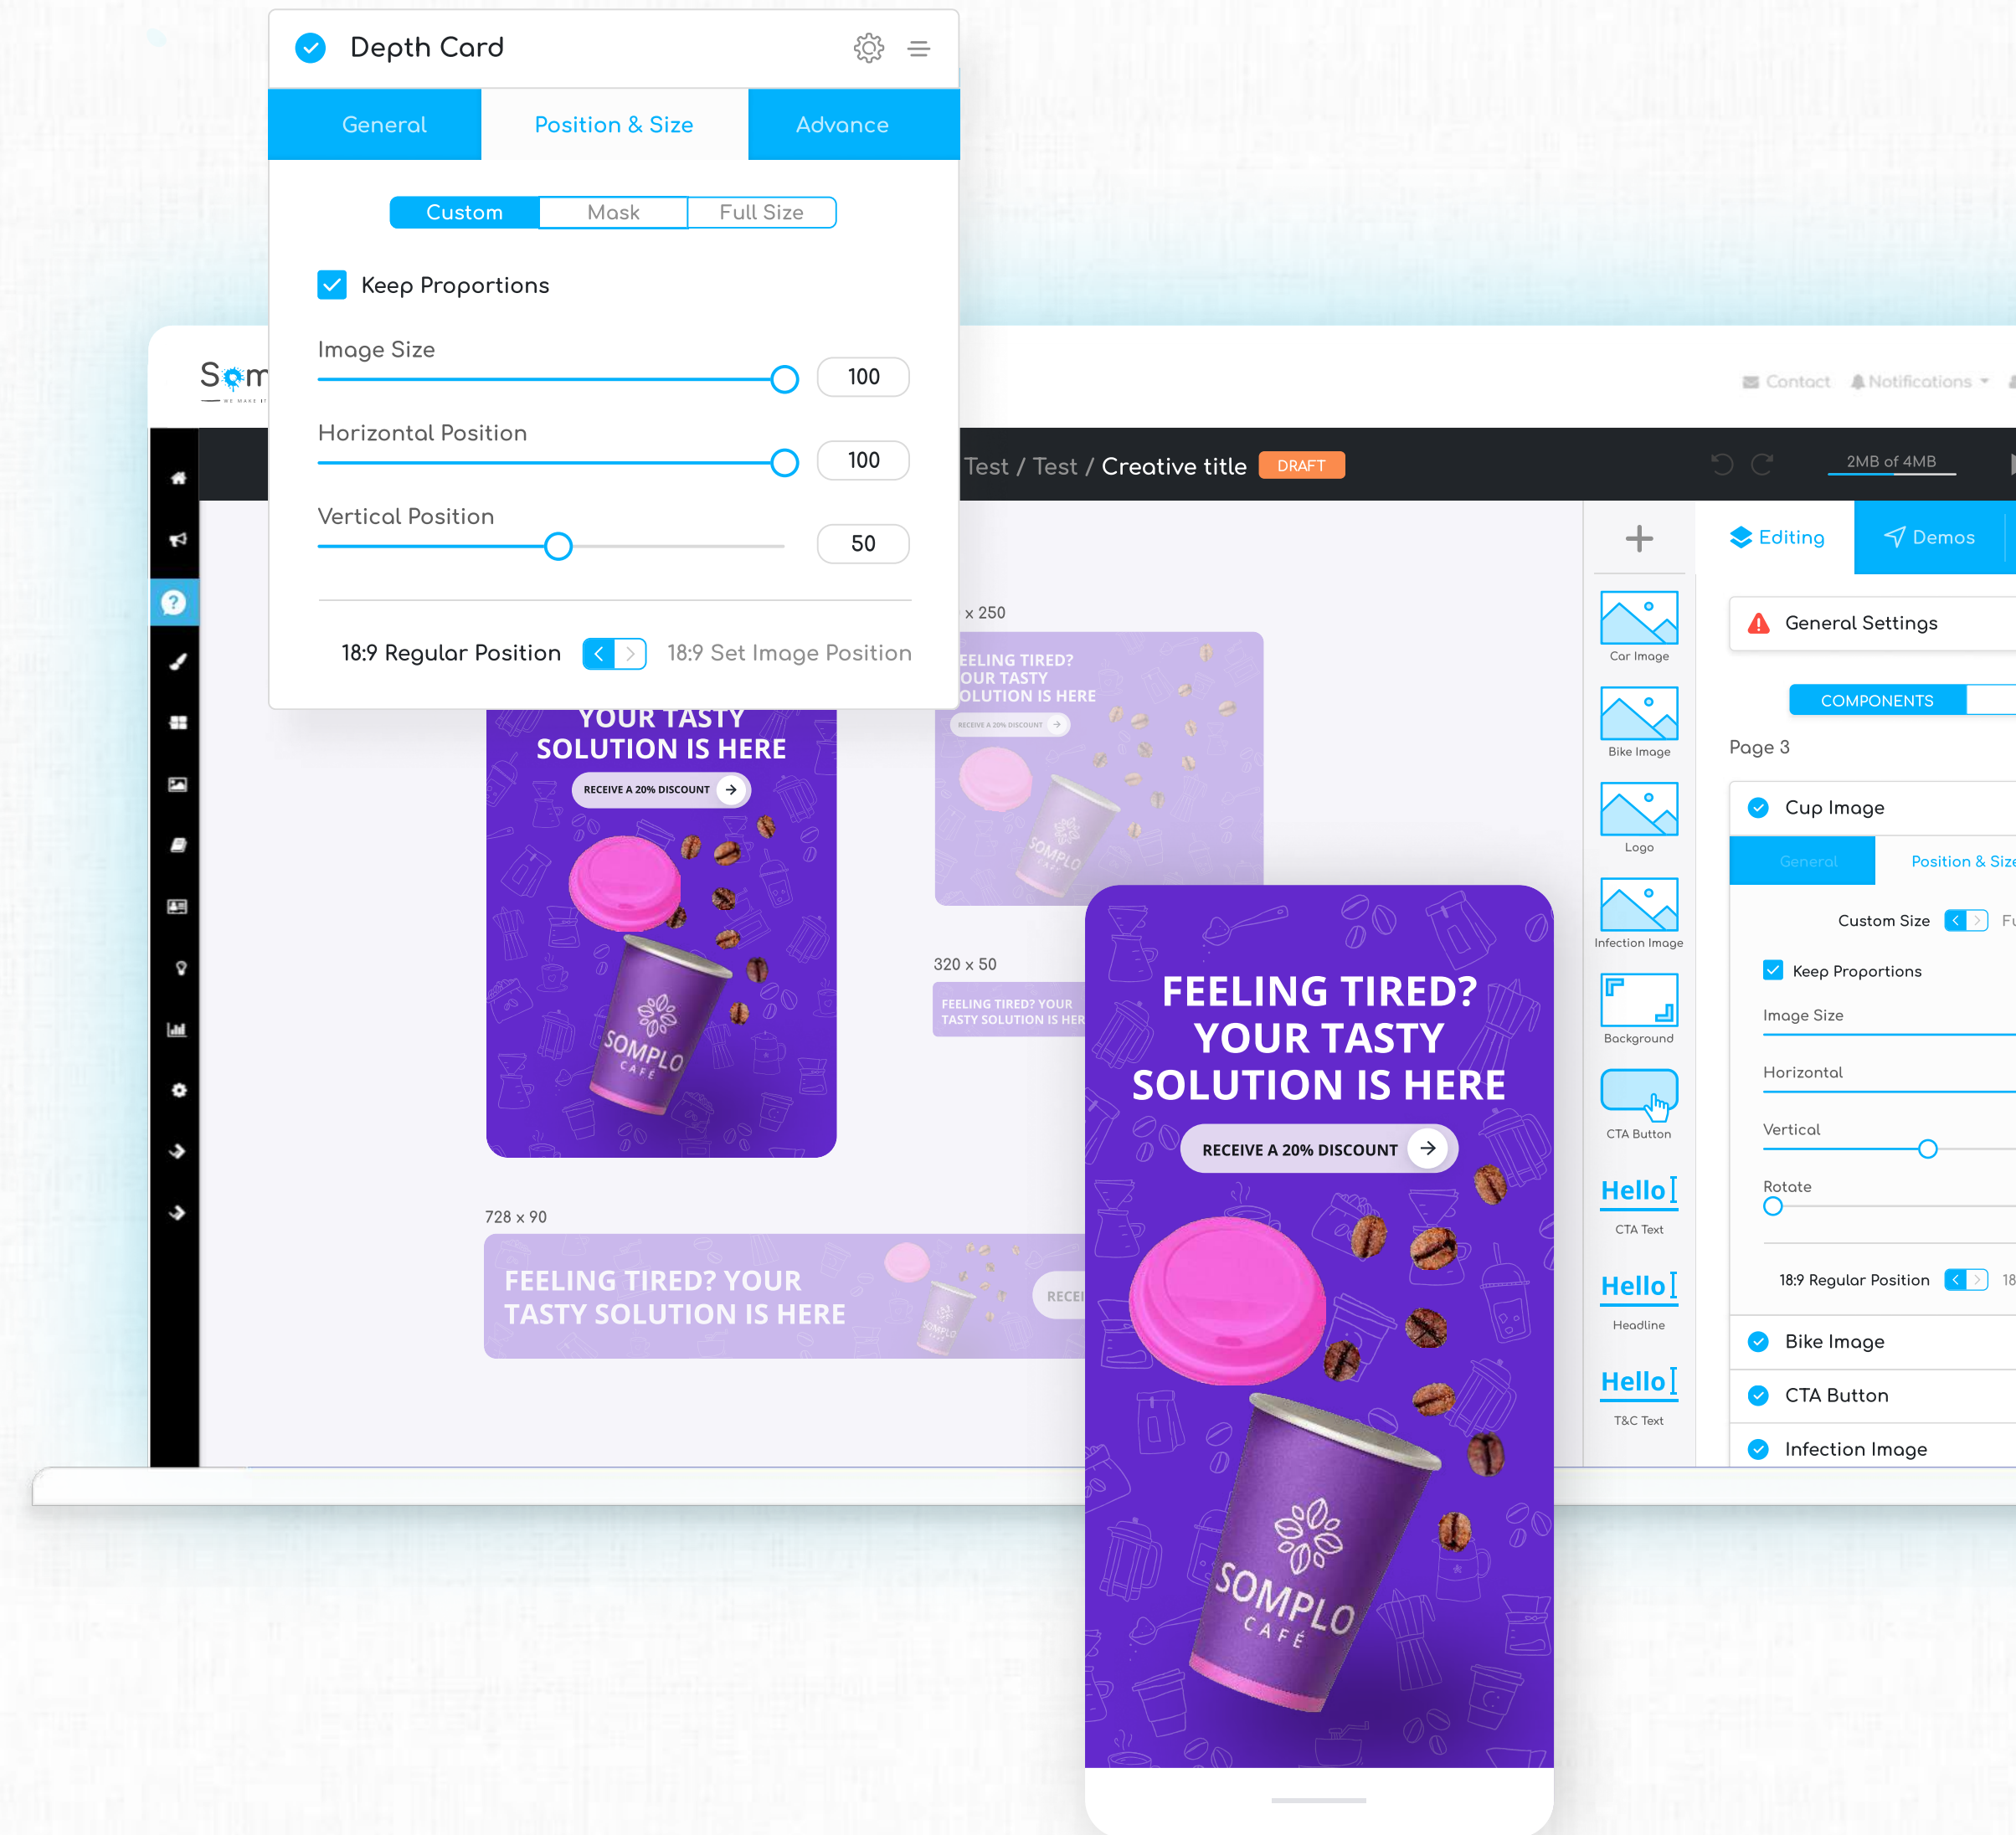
Depth Card

General | Position & Size | Advance

Custom | Mask | Full Size

Keep Proportions

Image Size
100

Horizontal Position
100

Vertical Position
50

18:9 Regular Position
18:9 Set Image Position

S m

Contact  Notifications

Test / Test / Creative title DRAFT

2MB of 4MB

Editing  Demos

General Settings

COMPONENTS

Page 3

Cup Image

General  Position & Size

Custom Size

Keep Proportions

Image Size

Horizontal

Vertical

Rotate

18:9 Regular Position

Bike Image

CTA Button

Infection Image

Car Image
Bike Image
Logo
Infection Image
Background
CTA Button
Hello
CTA Text
Hello
Headline
Hello
T&C Text

x 250

EELING TIRED? OUR TASTY OLUTION IS HERE

RECEIVE A 20% DISCOUNT

YOUR TASTY SOLUTION IS HERE

RECEIVE A 20% DISCOUNT

SOMPLO CAFÉ

320 x 50

FEELING TIRED? YOUR TASTY SOLUTION IS HER

728 x 90

FEELING TIRED? YOUR TASTY SOLUTION IS HERE

RECEI

FEELING TIRED? YOUR TASTY SOLUTION IS HERE

RECEIVE A 20% DISCOUNT

SOMPLO CAFÉ